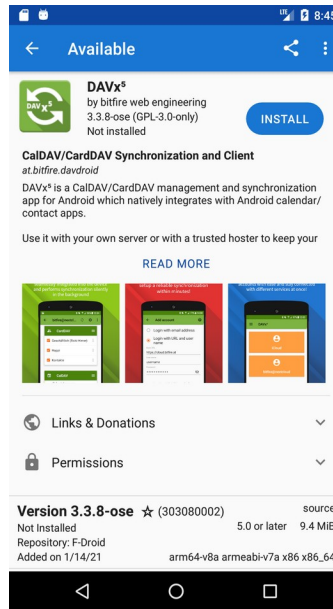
LTE 8:45

Available

DAVx⁵
DAVx⁵
by bitfire web engineering
3.3.8-ose (GPL-3.0-only)
Not installed

INSTALL

CalDAV/CardDAV Synchronization and Client
at.bitfire.davdroid

DAVx⁵ is a CalDAV/CardDAV management and synchronization app for Android which natively integrates with Android calendar/contact apps.

Use it with your own server or with a trusted hoster to keep your

READ MORE

Links & Donations

Permissions

Version 3.3.8-ose ☆ (303080002)
Not Installed
Repository: F-Droid
Added on 1/14/21

source
5.0 or later 9.4 MiB
arm64-v8a armeabi-v7a x86 x86_64